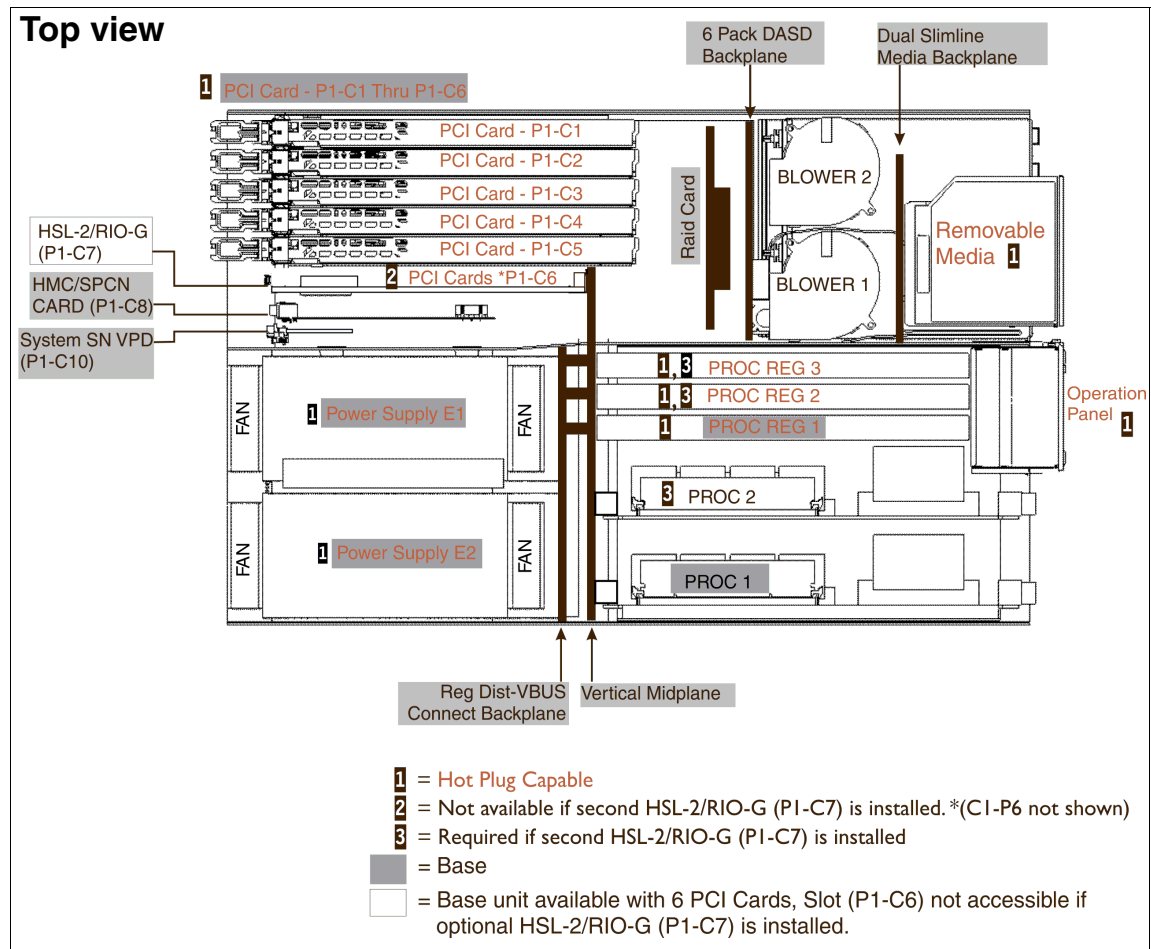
Top view

6 Pack DASD Backplane

Dual Slimline Media Backplane

1 PCI Card - P1-C1 Thru P1-C6

PCI Card - P1-C1
PCI Card - P1-C2
PCI Card - P1-C3
PCI Card - P1-C4
PCI Card - P1-C5
2 PCI Cards *P1-C6

Raid Card

BLOWER 2

BLOWER 1

Removable Media 1

HSL-2/RIO-G (P1-C7)

HMC/SPCN CARD (P1-C8)

System SN VPD (P1-C10)

1, 3 PROC REG 3
1, 3 PROC REG 2
1 PROC REG 1

Operation Panel 1

FAN
1 Power Supply E1
FAN

3 PROC 2

FAN
1 Power Supply E2
FAN

PROC 1

Reg Dist-VBUS Connect Backplane

Vertical Midplane

1 = Hot Plug Capable
2 = Not available if second HSL-2/RIO-G (P1-C7) is installed. *(C1-P6 not shown)
3 = Required if second HSL-2/RIO-G (P1-C7) is installed
= Base
= Base unit available with 6 PCI Cards, Slot (P1-C6) not accessible if optional HSL-2/RIO-G (P1-C7) is installed.